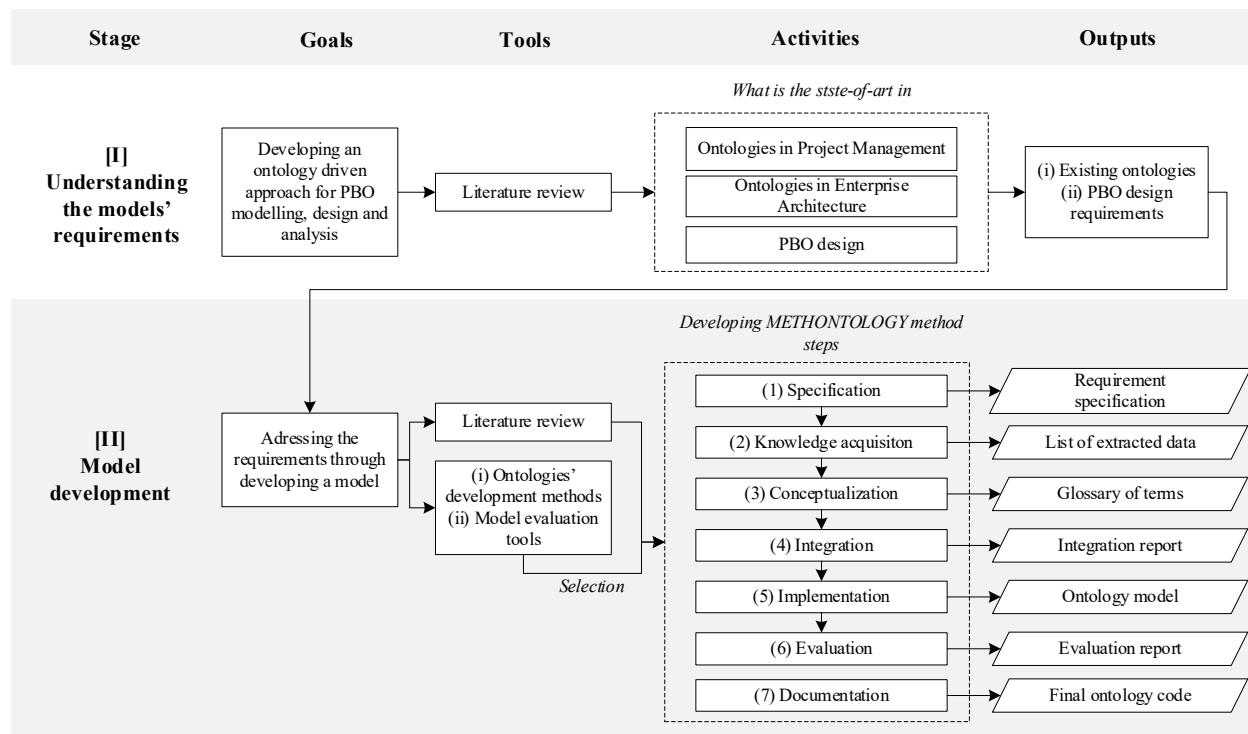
Stage

Goals

Tools

Activities

Outputs

[I] Understanding the models' requirements

Developing an ontology driven approach for PBO modelling, design and analysis

Literature review

What is the stste-of-art in

Ontologies in Project Management

Ontologies in Enterprise Architecture

PBO design

(i) Existing ontologies
(ii) PBO design requirements

[II] Model development

Adressing the requirements through developing a model

Literature review

(i) Ontologies' development methods
(ii) Model evaluation tools

Selection

Developing METHONTOLOGY method steps

(1) Specification

(2) Knowledge acquisiton

(3) Conceptualization

(4) Integration

(5) Implementation

(6) Evaluation

(7) Documentation

Requirement specification

List of extracted data

Glossary of terms

Integration report

Ontology model

Evaluation report

Final ontology code